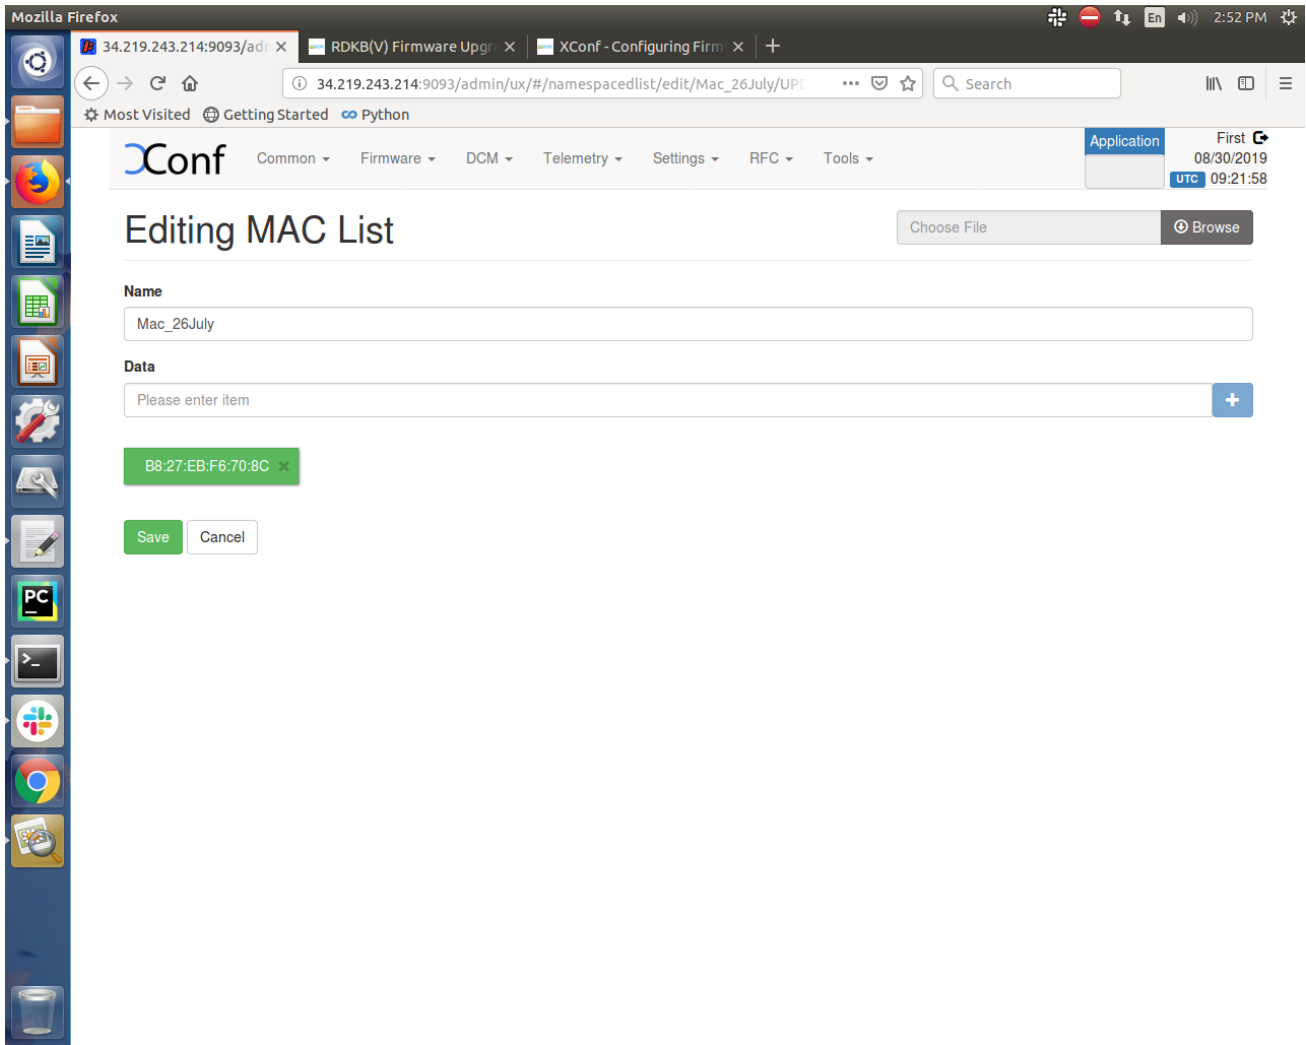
Mozilla Firefox

En 2:52 PM

34.219.243.214:9093/adr ×
RDKB(V) Firmware Upgr ×
XConf - Configuring Firm ×
+

34.219.243.214:9093/admin/ux/#/namespacedlist/edit/Mac_26July/UP

Search

Most Visited Getting Started Python

XConf Common Firmware DCM Telemetry Settings RFC Tools

Application

First
08/30/2019
UTC 09:21:58

Editing MAC List

Choose File Browse

Name

Mac_26July

Data

Please enter item

+

B8:27:EB:F6:70:8C ×

Save Cancel